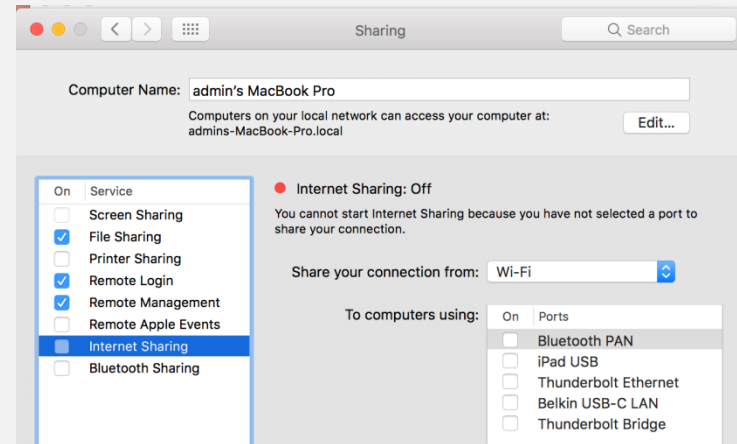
Sharing

Search

Computer Name: admin's MacBook Pro

Computers on your local network can access your computer at: admins-MacBook-Pro.local

Edit...

| On | Service |
|---|---|
| ☐ | Screen Sharing |
| ☑ | File Sharing |
| ☐ | Printer Sharing |
| ☑ | Remote Login |
| ☑ | Remote Management |
| ☐ | Remote Apple Events |
| ☐ | Internet Sharing |
| ☐ | Bluetooth Sharing |

Internet Sharing: Off

You cannot start Internet Sharing because you have not selected a port to share your connection.

Share your connection from: Wi-Fi

To computers using:

| On | Ports |
|---|---|
| ☐ | Bluetooth PAN |
| ☐ | iPad USB |
| ☐ | Thunderbolt Ethernet |
| ☐ | Belkin USB-C LAN |
| ☐ | Thunderbolt Bridge |